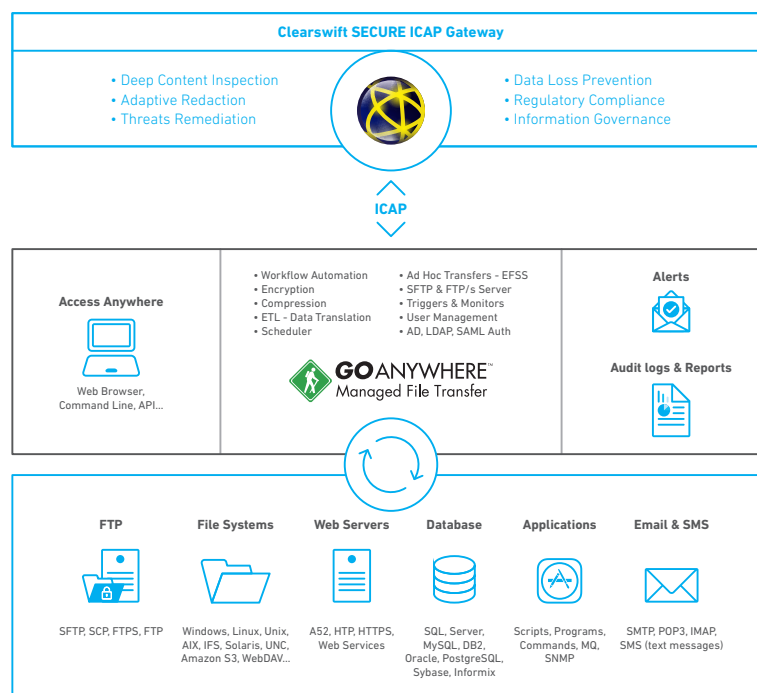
Clearswift SECURE ICAP Gateway

• Deep Content Inspection
• Adaptive Redaction
• Threats Remediation

• Data Loss Prevention
• Regulatory Compliance
• Information Governance

ICAP

Access Anywhere

Web Browser, Command Line, API...

• Workflow Automation
• Encryption
• Compression
• ETL - Data Translation
• Scheduler

• Ad Hoc Transfers - EFSS
• SFTP & FTP/s Server
• Triggers & Monitors
• User Management
• AD, LDAP, SAML Auth

GOANYWHERE™
Managed File Transfer

Alerts

Audit logs & Reports

FTP

SFTP, SCP, FTPS, FTP

File Systems

Windows, Linux, Unix, AIX, IFS, Solaris, UNC, Amazon S3, WebDAV...

Web Servers

A52, HTP, HTTPS, Web Services

Database

SQL, Server, MySQL, DB2, Oracle, PostgreSQL, Sybase, Informix

Applications

Scripts, Programs, Commands, MQ, SNMP

Email & SMS

SMTP, POP3, IMAP, SMS (text messages)